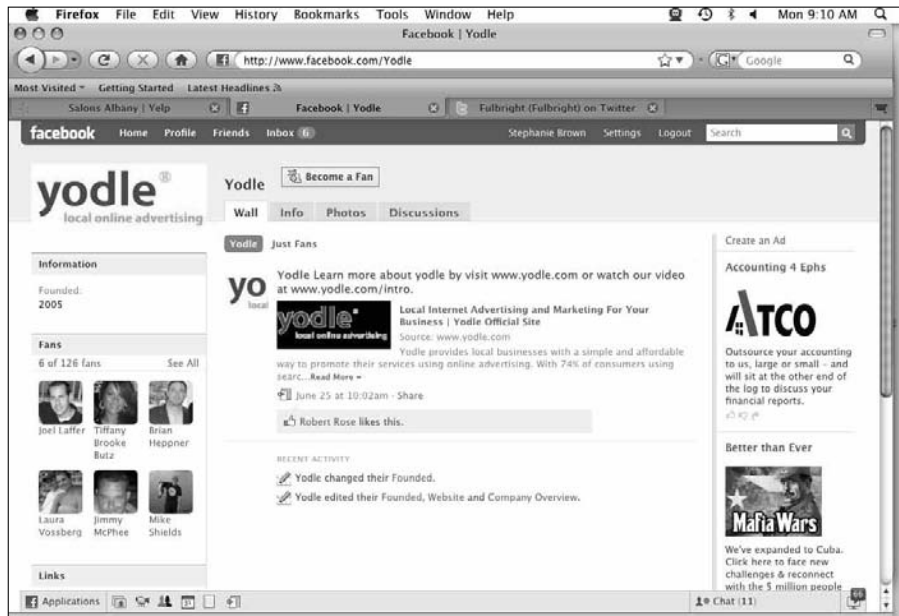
Firefox File Edit View History Bookmarks Tools Window Help Mon 9:10 AM

Facebook | Yodle

http://www.facebook.com/Yodle

Google

Most Visited Getting Started Latest Headlines

Salons Albany | Yelp

Facebook | Yodle

Fulbright (Fulbright) on Twitter

facebook Home Profile Friends Inbox 6 Stephanie Brown Settings Logout Search

yodle® local online advertising

Yodle Become a Fan

Wall Info Photos Discussions

Information

Founded: 2005

Fans

6 of 126 fans See All

Joel Laffer Tiffany Brooke Butz Brian Heppner

Laura Vossberg Jimmy McPhee Mike Shields

Links

Yodle Just Fans

yo local

Yodle Learn more about yodle by visit www.yodle.com or watch our video at www.yodle.com/intro.

yodle® local online advertising

Local Internet Advertising and Marketing For Your Business | Yodle Official Site

Source: www.yodle.com

Yodle provides local businesses with a simple and affordable way to promote their services using online advertising. With 74% of consumers using searc... Read More »

June 25 at 10:02am · Share

Robert Rose likes this.

RECENT ACTIVITY

Yodle changed their Founded.

Yodle edited their Founded, Website and Company Overview.

Create an Ad

Accounting 4 Ephs

ATCO

Outsource your accounting to us, large or small - and will sit at the other end of the log to discuss your financial reports.

Better than Ever

Mafia Wars

We've expanded to Cuba. Click here to face new challenges & reconnect with the 5 million people

Applications

Chat (11)

66